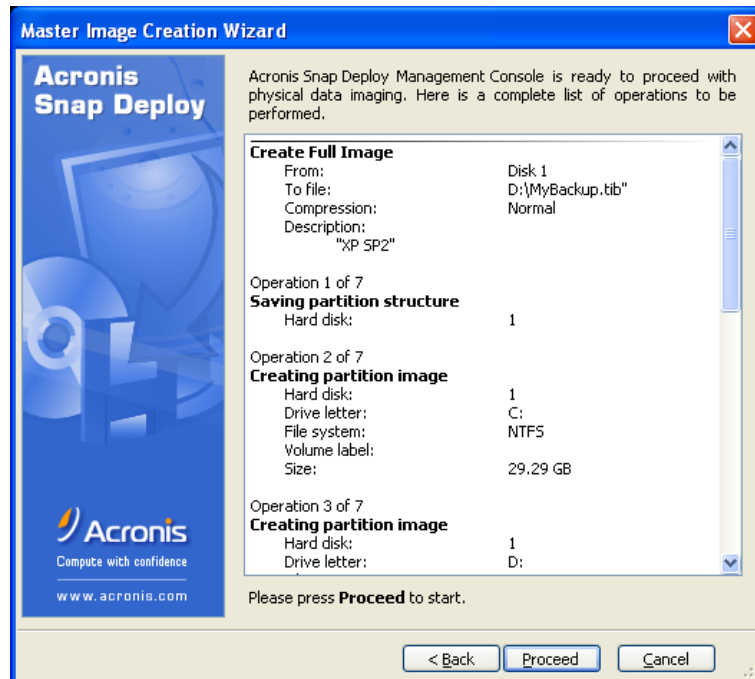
Master Image Creation Wizard

Acronis Snap Deploy

Acronis Snap Deploy Management Console is ready to proceed with physical data imaging. Here is a complete list of operations to be performed.

**Create Full Image**
From: Disk 1
To file: D:\MyBackup.tib"
Compression: Normal
Description:
"XP SP2"

Operation 1 of 7
**Saving partition structure**
Hard disk: 1

Operation 2 of 7
**Creating partition image**
Hard disk: 1
Drive letter: C:
File system: NTFS
Volume label:
Size: 29.29 GB

Operation 3 of 7
**Creating partition image**
Hard disk: 1
Drive letter: D:

Acronis
Compute with confidence
www.acronis.com

Please press **Proceed** to start.

< Back | Proceed | Cancel